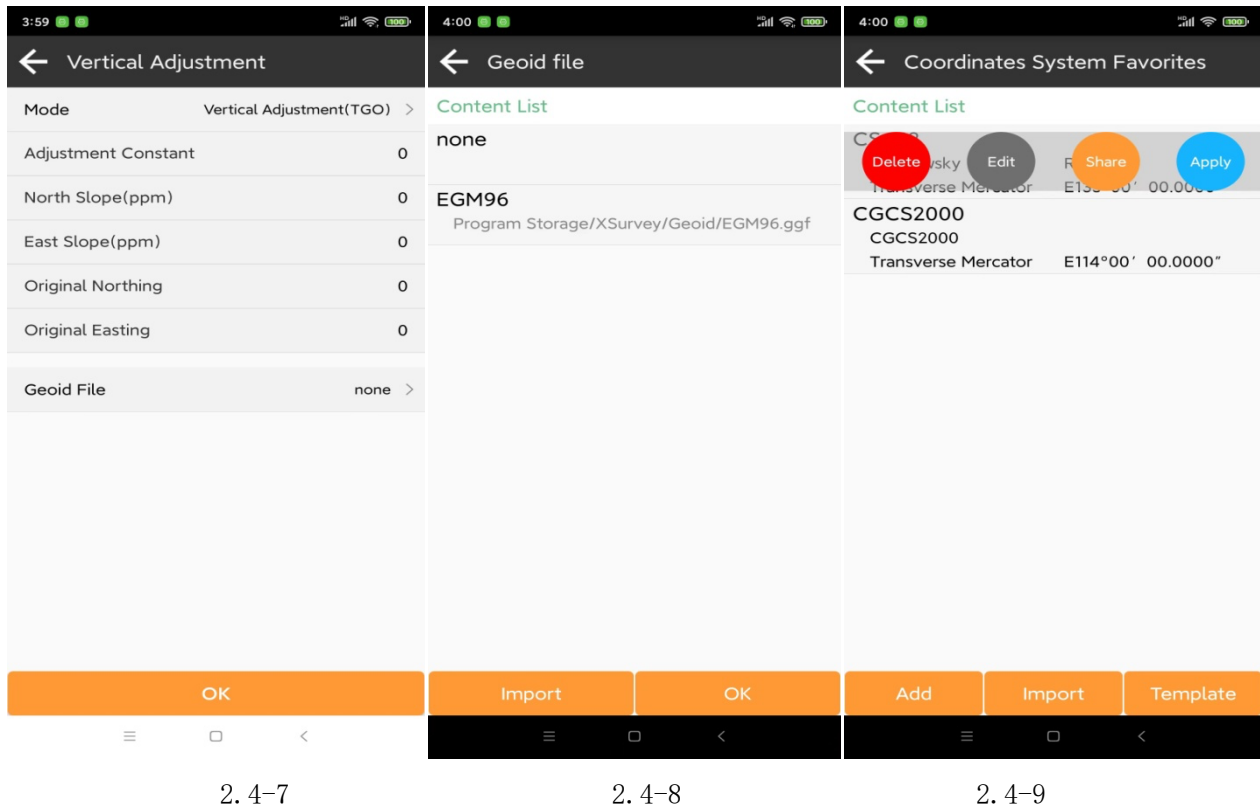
3:59

Vertical Adjustment

Mode Vertical Adjustment(TGO) >

Adjustment Constant 0

North Slope(ppm) 0

East Slope(ppm) 0

Original Northing 0

Original Easting 0

Geoid File none >

OK

2.4-7

4:00

Geoid file

Content List

none

EGM96
Program Storage/XSurvey/Geoid/EGM96.ggf

Import OK

2.4-8

4:00

Coordinates System Favorites

Content List

CS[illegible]
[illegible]vsky R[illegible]
Transverse Mercator E1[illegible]°00′ 00.00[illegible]

Delete Edit Share Apply

CGCS2000
CGCS2000
Transverse Mercator E114°00′ 00.0000″

Add Import Template

2.4-9